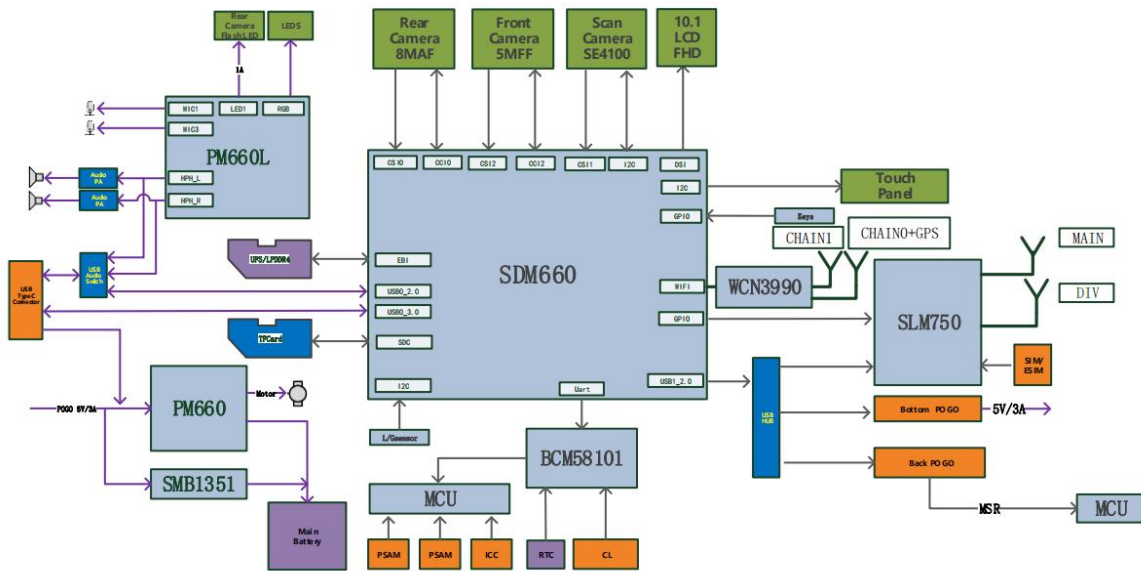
Rear Camera FlashLED
LEDS
1A
Rear Camera 8MAF
Front Camera 5MFF
Scan Camera SE4100
10.1 LCD FHD
MIC1
LED1
RGB
MIC3
PM660L
HPH_L
HPH_R
Audio PA
Audio PA
CSI0
CCI0
CSI2
CCI2
CSI1
I2C
DSI
I2C
Touch Panel
GPIO
Keys
CHAIN1
CHAIN0+GPS
MAIN
UFS/LPDDR4
EBI
SDM660
WIFI
WCN3990
DIV
USB Type-C Connector
USB Audio Switch
USB0_2.0
USB0_3.0
GPIO
SLM750
TFCard
SDC
SIM/ESIM
USB1_2.0
PM660
Motor
I2C
Uart
USB HUB
Bottom POGO
5V/3A
POGO 5V/3A
L/Gsensor
BCM58101
Back POGO
MCU
SMB1351
MSR
MCU
Main Battery
PSAM
PSAM
ICC
RTC
CL